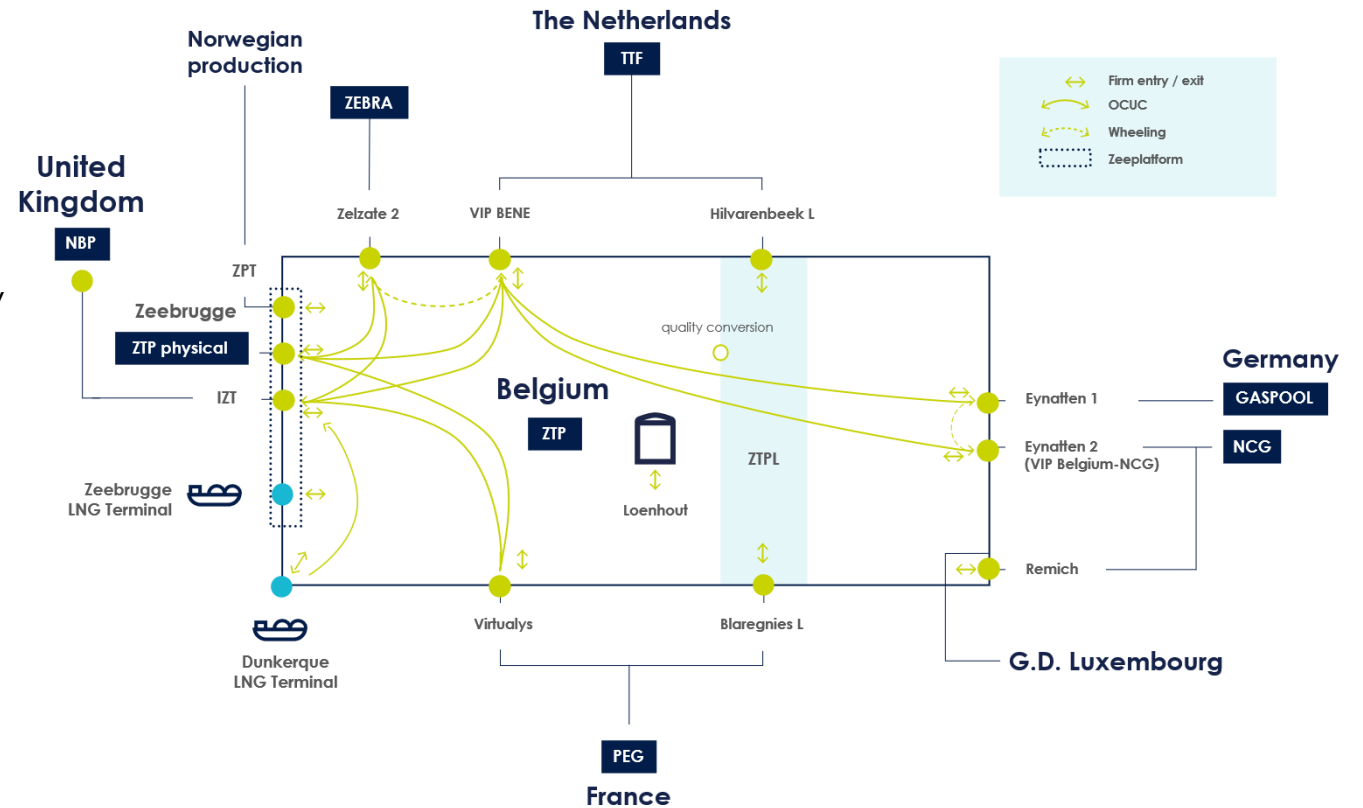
The Netherlands
TTF

Norwegian production

ZEBRA

Firm entry / exit
OCUC
Wheeling
Zeeplatform

United Kingdom
NBP

Zelzate 2
VIP BENE
Hilvarenbeek L

ZPT
Zeebrugge
ZTP physical
IZT

quality conversion

Belgium
ZTP

Loenhout

ZTPL

Germany
Eynatten 1
GASPOOL
Eynatten 2 (VIP Belgium-NCG)
NCG

Zeebrugge LNG Terminal

Remich

Dunkerque LNG Terminal

Virtualys
Blaregnies L

G.D. Luxembourg

PEG
France